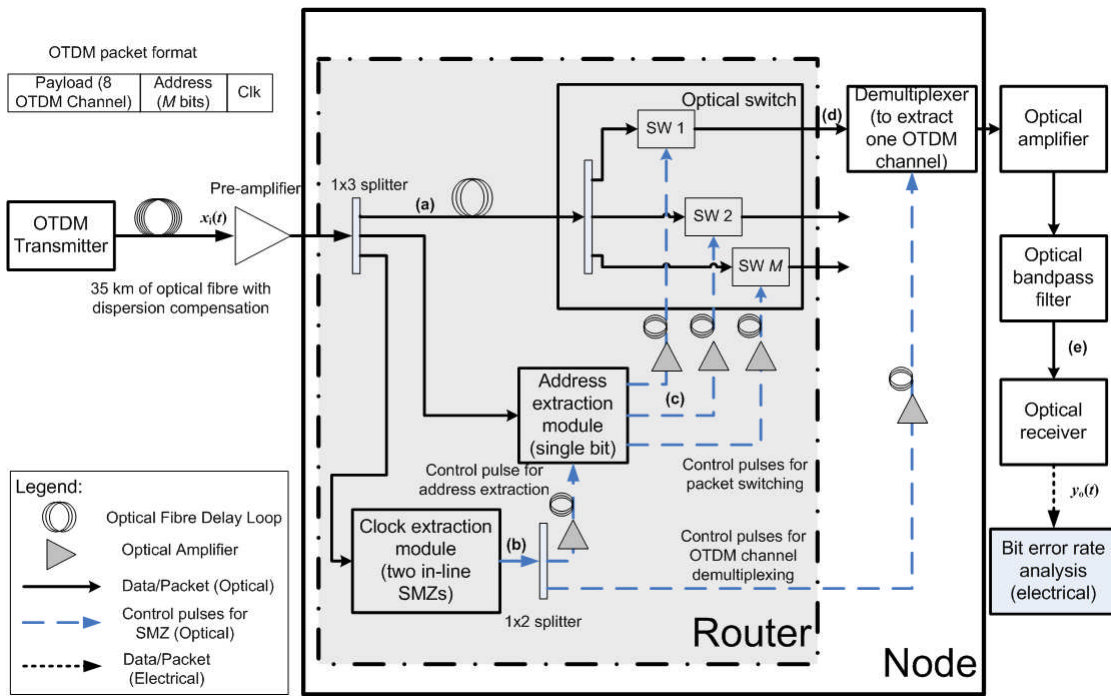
OTDM packet format

| Payload (8 OTDM Channel) | Address (*M* bits) | Clk |
|---|---|---|

OTDM Transmitter

$x_i(t)$

Pre-amplifier

35 km of optical fibre with dispersion compensation

1x3 splitter

(a)

Optical switch

SW 1

SW 2

SW *M*

(d)

Demultiplexer (to extract one OTDM channel)

Optical amplifier

Optical bandpass filter

(e)

Optical receiver

$y_o(t)$

Bit error rate analysis (electrical)

Address extraction module (single bit)

(c)

Control pulse for address extraction

Control pulses for packet switching

Clock extraction module (two in-line SMZs)

(b)

Control pulses for OTDM channel demultiplexing

1x2 splitter

Router

Node

Legend:

Optical Fibre Delay Loop

Optical Amplifier

Data/Packet (Optical)

Control pulses for SMZ (Optical)

Data/Packet (Electrical)